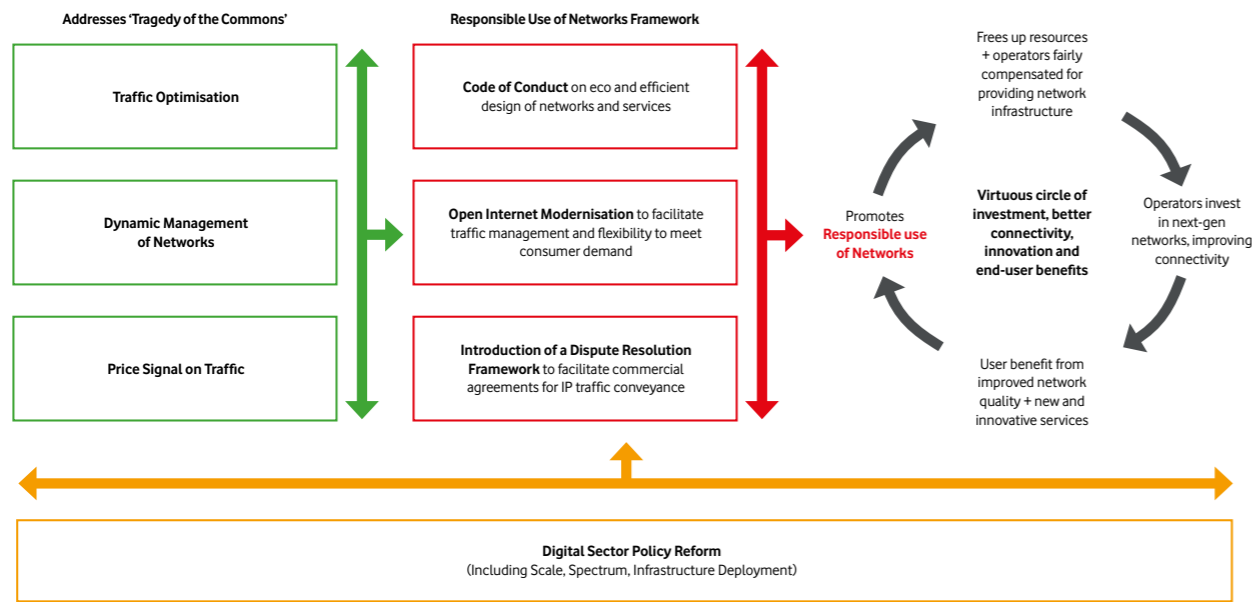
Addresses 'Tragedy of the Commons'

Traffic Optimisation

Dynamic Management of Networks

Price Signal on Traffic

Responsible Use of Networks Framework

**Code of Conduct** on eco and efficient design of networks and services

**Open Internet Modernisation** to facilitate traffic management and flexibility to meet consumer demand

**Introduction of a Dispute Resolution Framework** to facilitate commercial agreements for IP traffic conveyance

Promotes Responsible use of Networks

Frees up resources + operators fairly compensated for providing network infrastructure

Virtuous circle of investment, better connectivity, innovation and end-user benefits

Operators invest in next-gen networks, improving connectivity

User benefit from improved network quality + new and innovative services

Digital Sector Policy Reform
(Including Scale, Spectrum, Infrastructure Deployment)